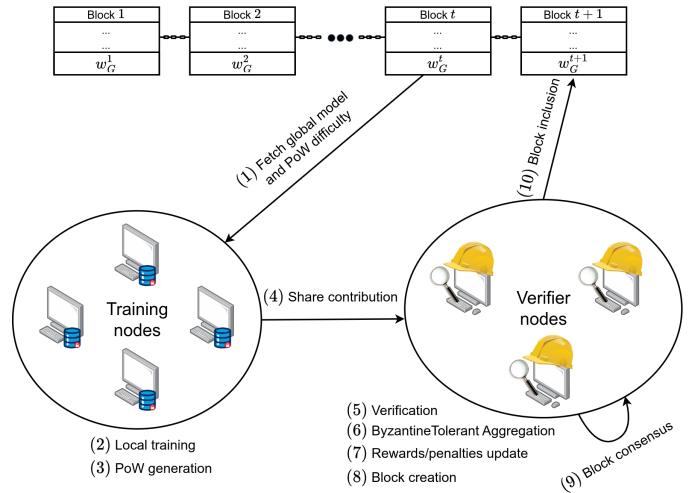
Block 1
...
...
$w_G^1$

Block 2
...
...
$w_G^2$

Block $t$
...
...
$w_G^t$

Block $t+1$
...
...
$w_G^{t+1}$

$(1)$ Fetch global model and PoW difficulty

$(10)$ Block inclusion

Training nodes

$(4)$ Share contribution

Verifier nodes

$(2)$ Local training
$(3)$ PoW generation

$(5)$ Verification
$(6)$ ByzantineTolerant Aggregation
$(7)$ Rewards/penalties update
$(8)$ Block creation

$(9)$ Block consensus